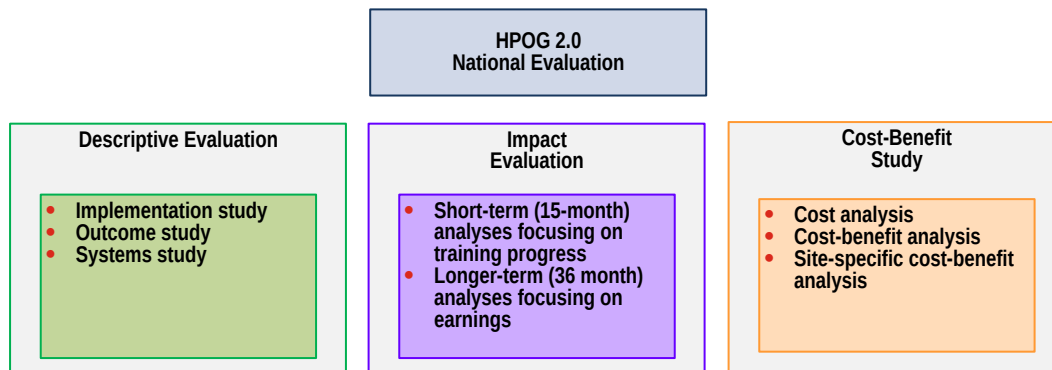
HPOG 2.0
National Evaluation

Descriptive Evaluation

- Implementation study
- Outcome study
- Systems study

Impact Evaluation

- Short-term (15-month) analyses focusing on training progress
- Longer-term (36 month) analyses focusing on earnings

Cost-Benefit Study

- Cost analysis
- Cost-benefit analysis
- Site-specific cost-benefit analysis